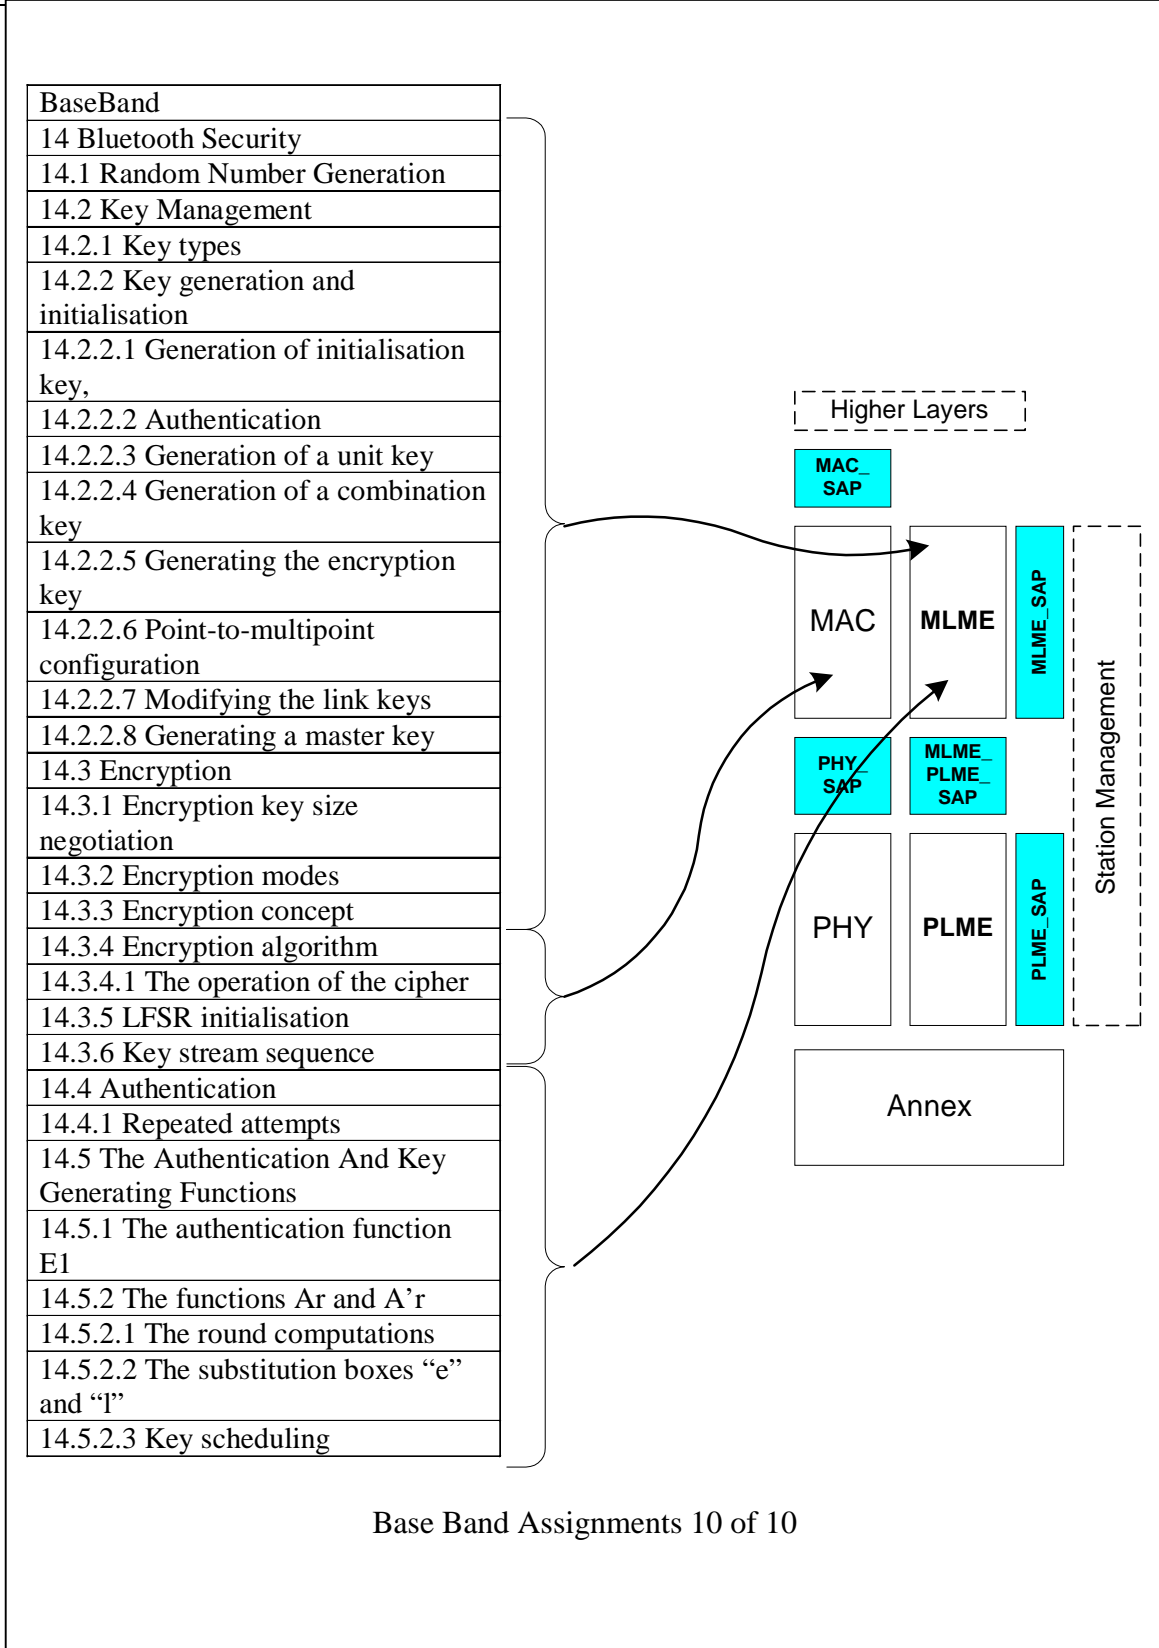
| BaseBand |
|---|
| 14 Bluetooth Security |
| 14.1 Random Number Generation |
| 14.2 Key Management |
| 14.2.1 Key types |
| 14.2.2 Key generation and initialisation |
| 14.2.2.1 Generation of initialisation key, |
| 14.2.2.2 Authentication |
| 14.2.2.3 Generation of a unit key |
| 14.2.2.4 Generation of a combination key |
| 14.2.2.5 Generating the encryption key |
| 14.2.2.6 Point-to-multipoint configuration |
| 14.2.2.7 Modifying the link keys |
| 14.2.2.8 Generating a master key |
| 14.3 Encryption |
| 14.3.1 Encryption key size negotiation |
| 14.3.2 Encryption modes |
| 14.3.3 Encryption concept |
| 14.3.4 Encryption algorithm |
| 14.3.4.1 The operation of the cipher |
| 14.3.5 LFSR initialisation |
| 14.3.6 Key stream sequence |
| 14.4 Authentication |
| 14.4.1 Repeated attempts |
| 14.5 The Authentication And Key Generating Functions |
| 14.5.1 The authentication function E1 |
| 14.5.2 The functions Ar and A'r |
| 14.5.2.1 The round computations |
| 14.5.2.2 The substitution boxes "e" and "l" |
| 14.5.2.3 Key scheduling |

Higher Layers
MAC_ SAP
MAC
MLME
MLME_SAP
Station Management
PHY_ SAP
MLME_ PLME_ SAP
PHY
PLME
PLME_SAP
Annex

Base Band Assignments 10 of 10